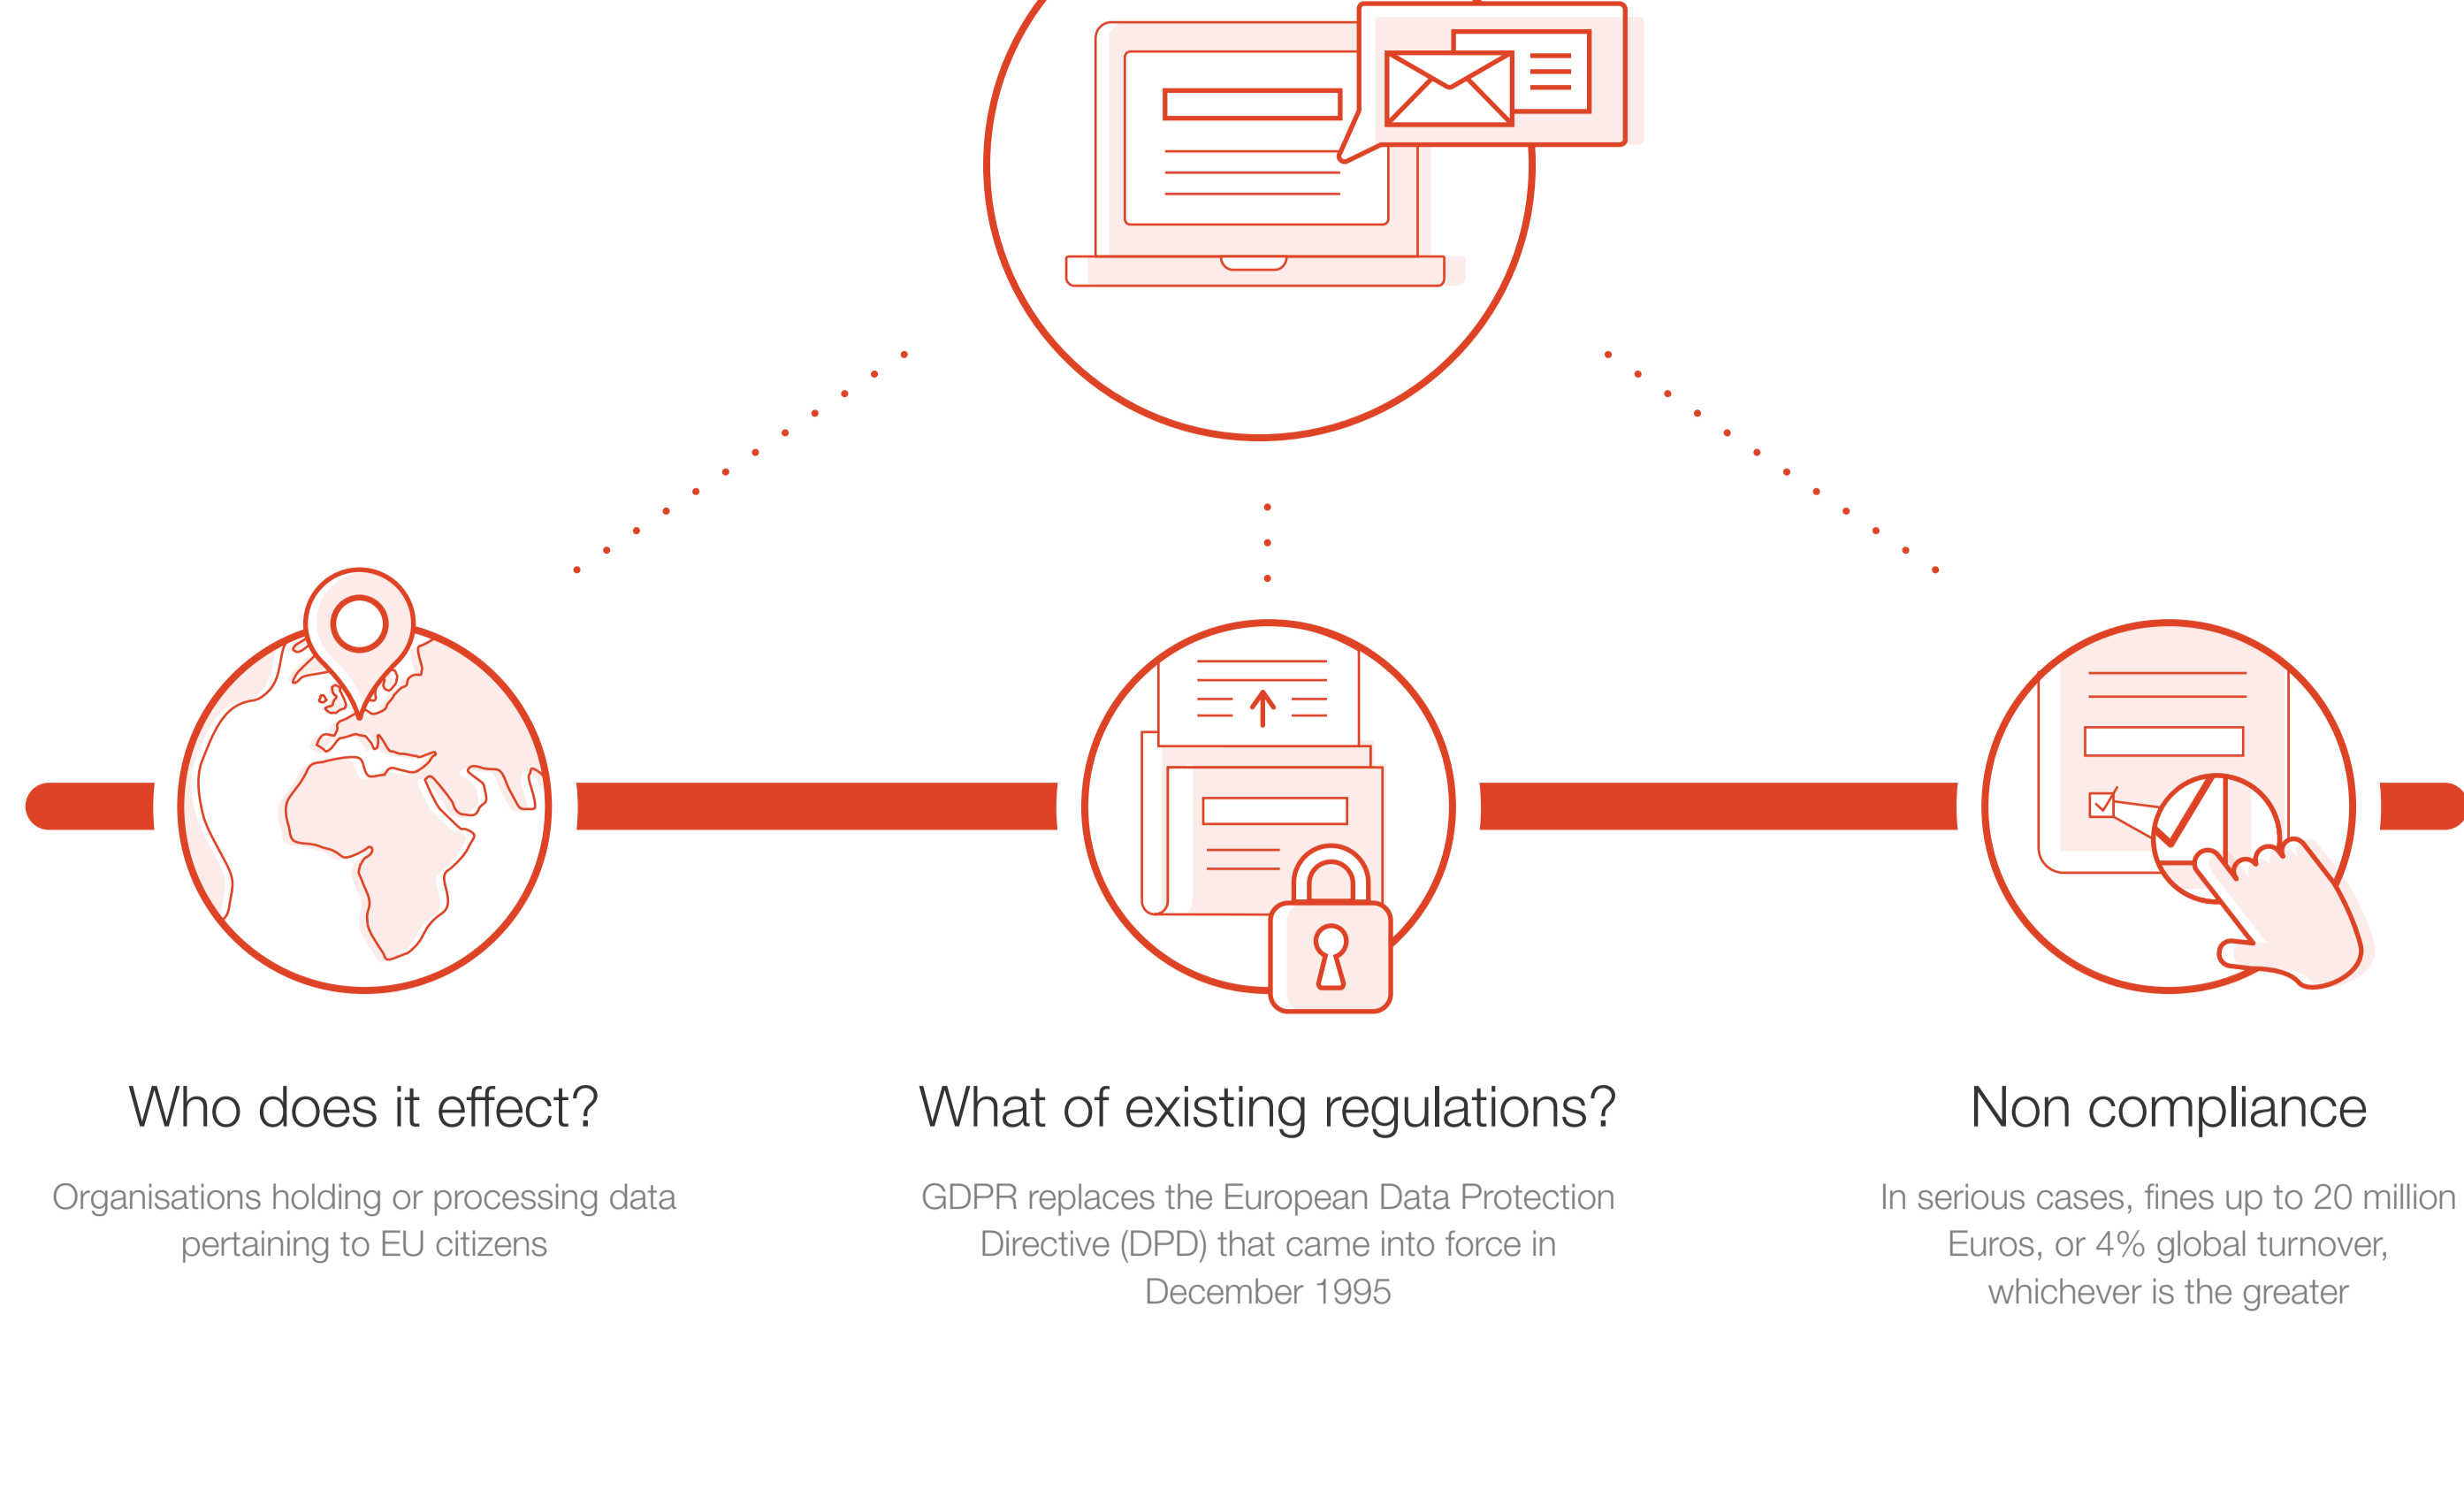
Who does it effect?

Organisations holding or processing data pertaining to EU citizens

What of existing regulations?

GDPR replaces the European Data Protection Directive (DPD) that came into force in December 1995

Non compliance

In serious cases, fines up to 20 million Euros, or 4% global turnover, whichever is the greater